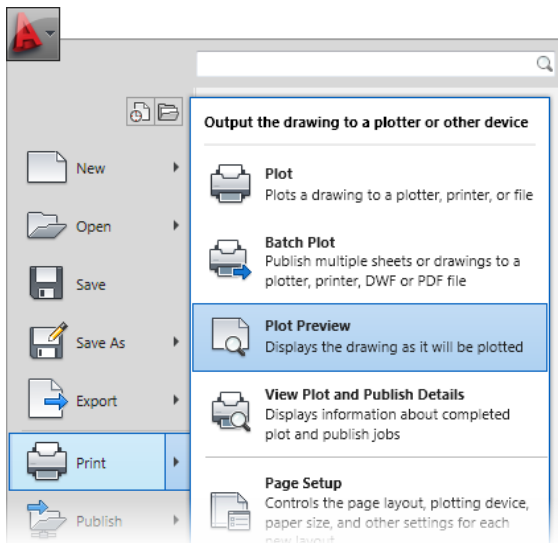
New

Open

Save

Save As

Export

Print

Publish

Output the drawing to a plotter or other device

Plot
Plots a drawing to a plotter, printer, or file

Batch Plot
Publish multiple sheets or drawings to a plotter, printer, DWF or PDF file

Plot Preview
Displays the drawing as it will be plotted

View Plot and Publish Details
Displays information about completed plot and publish jobs

Page Setup
Controls the page layout, plotting device, paper size, and other settings for each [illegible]